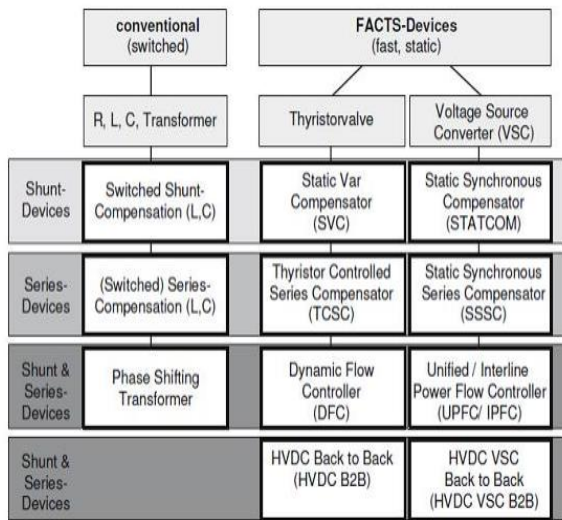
conventional
(switched)

FACTS-Devices
(fast, static)

R, L, C, Transformer

Thyristorvalve

Voltage Source Converter (VSC)

Shunt-Devices

Switched Shunt-Compensation (L,C)

Static Var Compensator (SVC)

Static Synchronous Compensator (STATCOM)

Series-Devices

(Switched) Series-Compensation (L,C)

Thyristor Controlled Series Compensator (TCSC)

Static Synchronous Series Compensator (SSSC)

Shunt & Series-Devices

Phase Shifting Transformer

Dynamic Flow Controller (DFC)

Unified / Interline Power Flow Controller (UPFC/ IPFC)

Shunt & Series-Devices

HVDC Back to Back (HVDC B2B)

HVDC VSC Back to Back (HVDC VSC B2B)